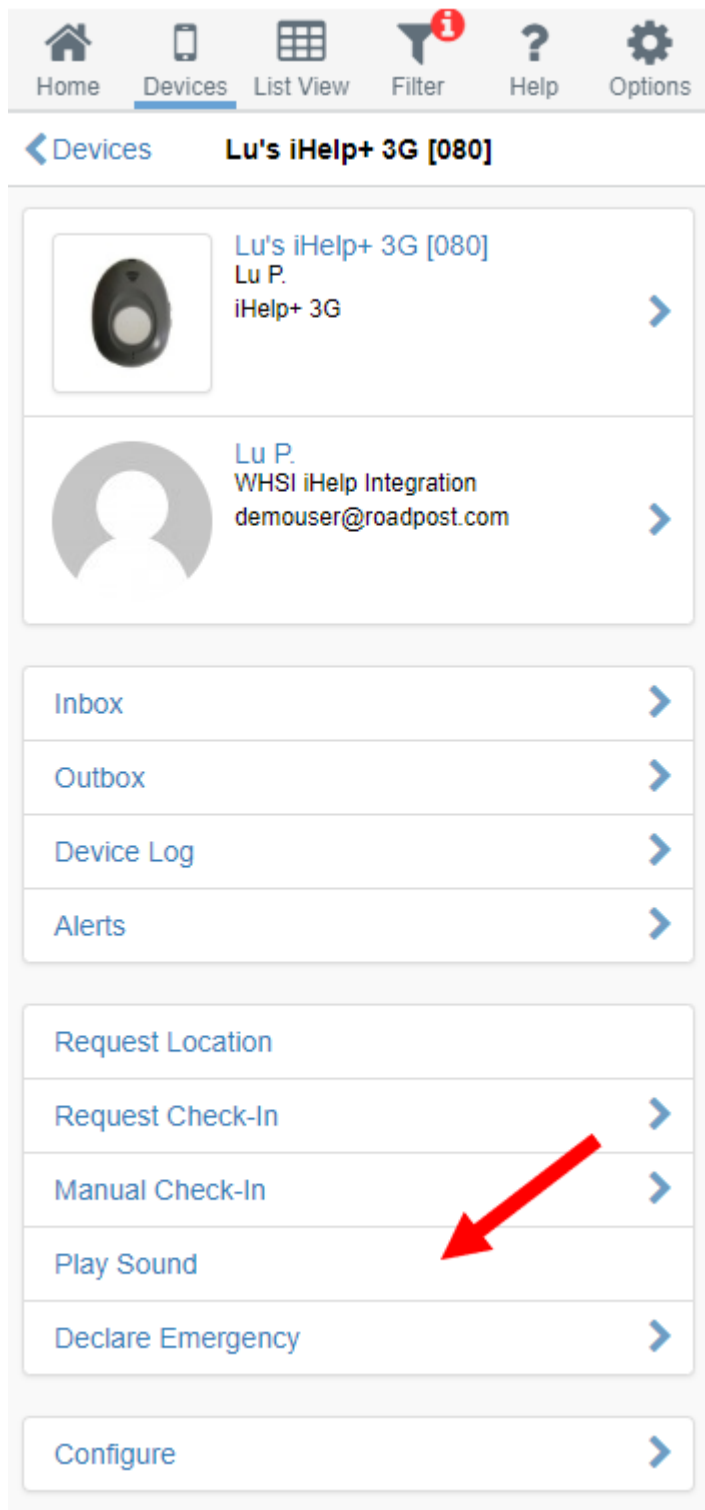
Home Devices List View Filter Help Options

Devices Lu's iHelp+ 3G [080]

Lu's iHelp+ 3G [080]
Lu P.
iHelp+ 3G

Lu P.
WHSI iHelp Integration
demouser@roadpost.com

Inbox
Outbox
Device Log
Alerts

Request Location
Request Check-In
Manual Check-In
Play Sound
Declare Emergency

Configure